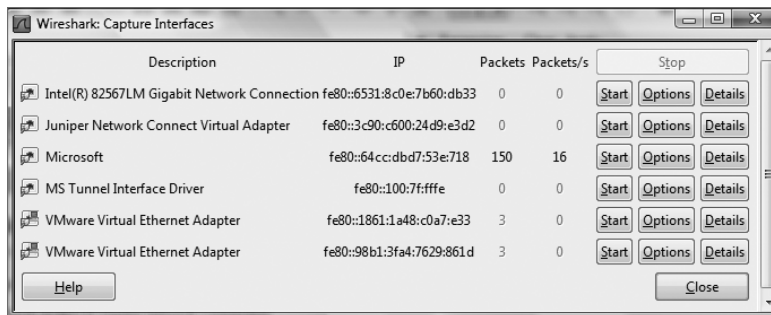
Wireshark: Capture Interfaces

| Description | IP | Packets | Packets/s | Stop | | |
|---|---|---|---|---|---|---|
| Intel(R) 82567LM Gigabit Network Connection | fe80::6531:8c0e:7b60:db33 | 0 | 0 | Start | Options | Details |
| Juniper Network Connect Virtual Adapter | fe80::3c90:c600:24d9:e3d2 | 0 | 0 | Start | Options | Details |
| Microsoft | fe80::64cc:dbd7:53e:718 | 150 | 16 | Start | Options | Details |
| MS Tunnel Interface Driver | fe80::100:7f:fffe | 0 | 0 | Start | Options | Details |
| VMware Virtual Ethernet Adapter | fe80::1861:1a48:c0a7:e33 | 3 | 0 | Start | Options | Details |
| VMware Virtual Ethernet Adapter | fe80::98b1:3fa4:7629:861d | 3 | 0 | Start | Options | Details |

Help

Close